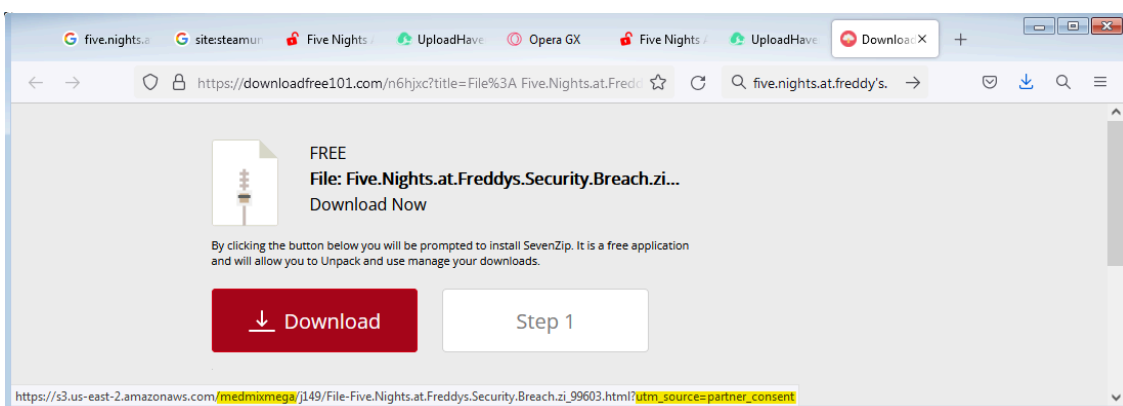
five.nights.a | site:steamun | Five Nights | UploadHave | Opera GX | Five Nights | UploadHave | Downloa ×

https://downloadfree101.com/n6hjxc?title=File%3A Five.Nights.at.Fredd

five.nights.at.freddy's.

FREE

File: Five.Nights.at.Freddys.Security.Breach.zi...

Download Now

By clicking the button below you will be prompted to install SevenZip. It is a free application and will allow you to Unpack and use manage your downloads.

Download

Step 1

https://s3.us-east-2.amazonaws.com/medmixmega/j149/File-Five.Nights.at.Freddys.Security.Breach.zi_99603.html?utm_source=partner_consent